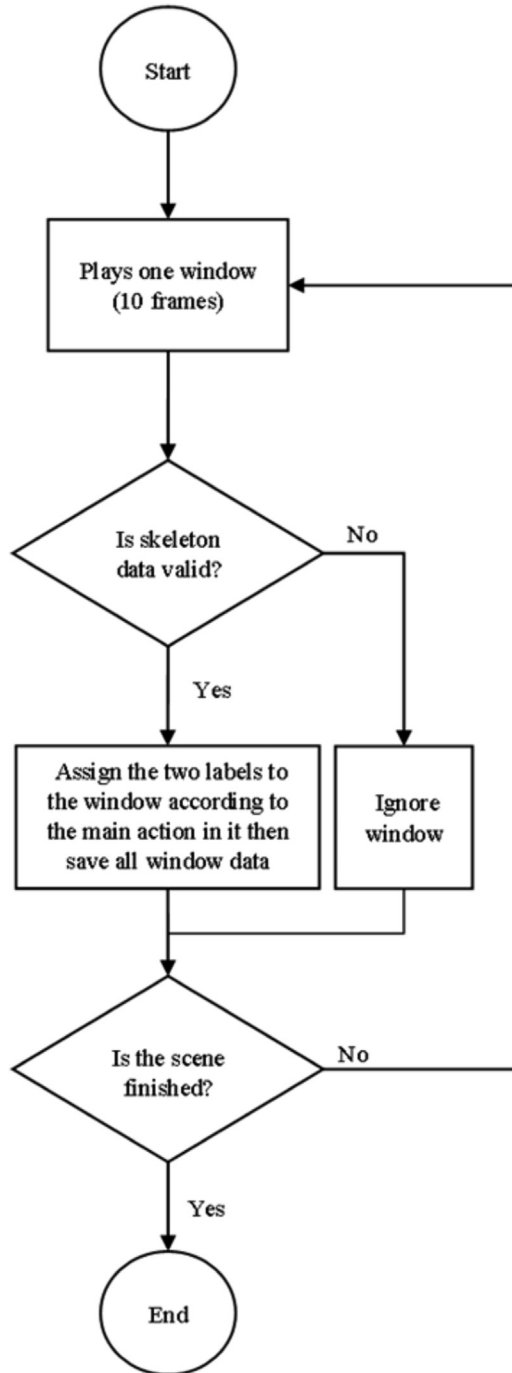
Start

Plays one window (10 frames)

Is skeleton data valid?

No

Yes

Assign the two labels to the window according to the main action in it then save all window data

Ignore window

Is the scene finished?

No

Yes

End